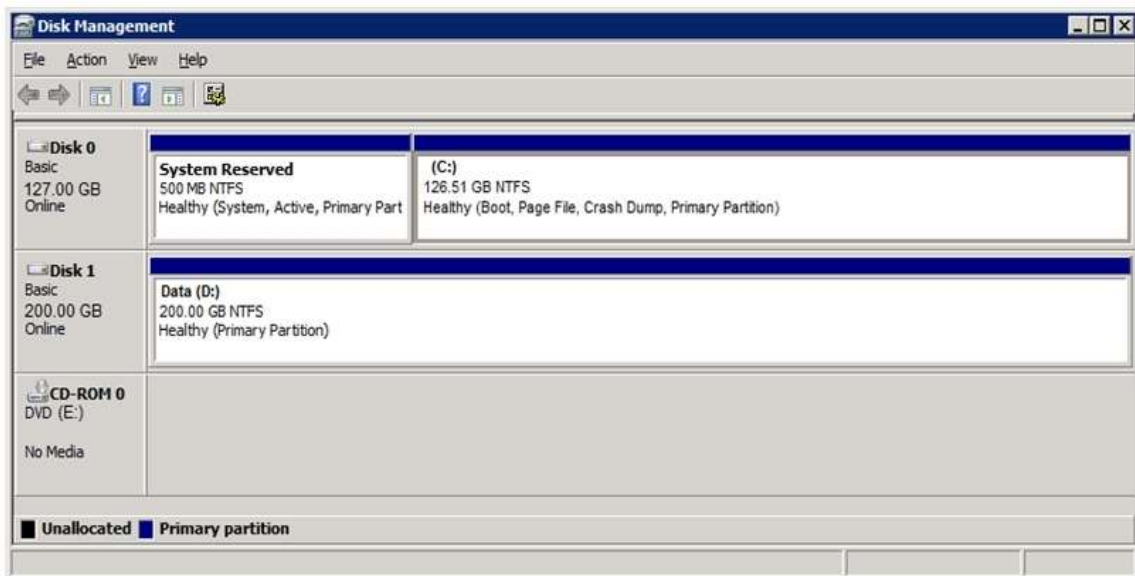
Disk Management

File Action View Help

Disk 0
Basic
127.00 GB
Online

System Reserved
500 MB NTFS
Healthy (System, Active, Primary Part

(C:)
126.51 GB NTFS
Healthy (Boot, Page File, Crash Dump, Primary Partition)

Disk 1
Basic
200.00 GB
Online

Data (D:)
200.00 GB NTFS
Healthy (Primary Partition)

CD-ROM 0
DVD (E:)

No Media

Unallocated Primary partition